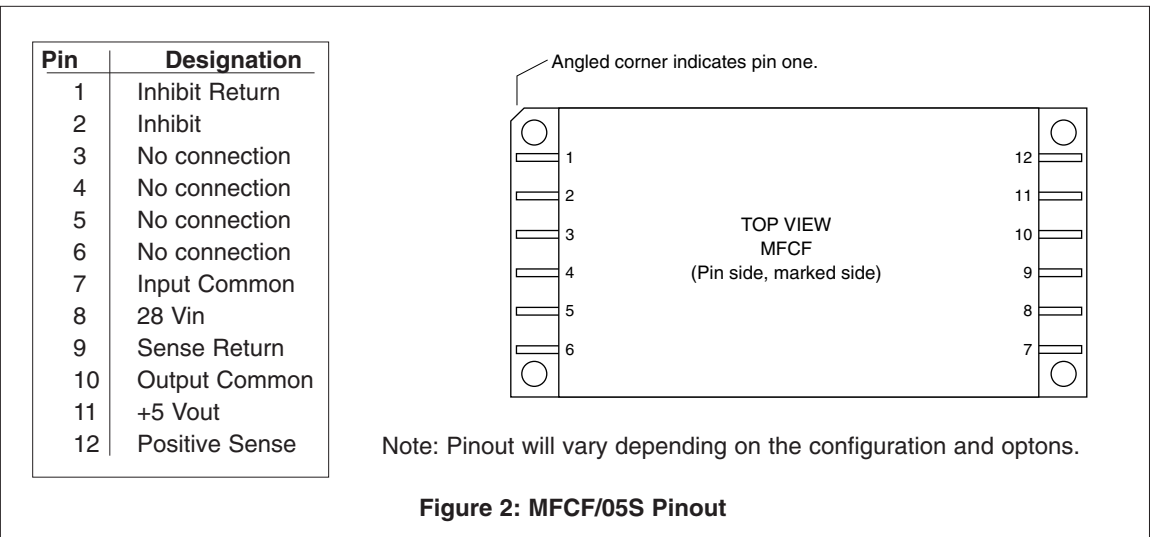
| Pin | Designation |
|---|---|
| 1 | Inhibit Return |
| 2 | Inhibit |
| 3 | No connection |
| 4 | No connection |
| 5 | No connection |
| 6 | No connection |
| 7 | Input Common |
| 8 | 28 Vin |
| 9 | Sense Return |
| 10 | Output Common |
| 11 | +5 Vout |
| 12 | Positive Sense |

Angled corner indicates pin one.

1
2
3
4
5
6

TOP VIEW
MFCF
(Pin side, marked side)

12
11
10
9
8
7

Note: Pinout will vary depending on the configuration and optons.

Figure 2: MFCF/05S Pinout